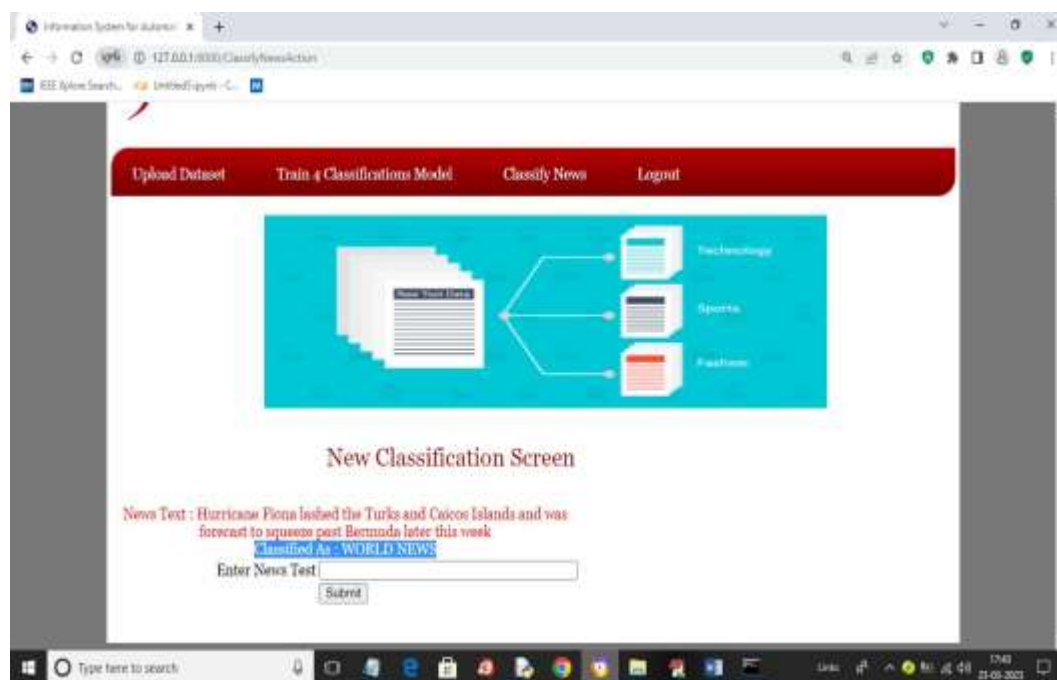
Information System for Automa ×

127.0.0.1:8000/ClassifyNewsAction

IEEE Xplore Search... Untitled1.ipynb - C...

Upload Dataset Train 4 Classifications Model Classify News Logout

Raw Text Data

Technology

Sports

Fashion

New Classification Screen

News Text : Hurricane Fiona lashed the Turks and Caicos Islands and was forecast to squeeze past Bermuda later this week
Classified As : WORLD NEWS

Enter News Test

Submit

Type here to search

17:43
21-05-2023